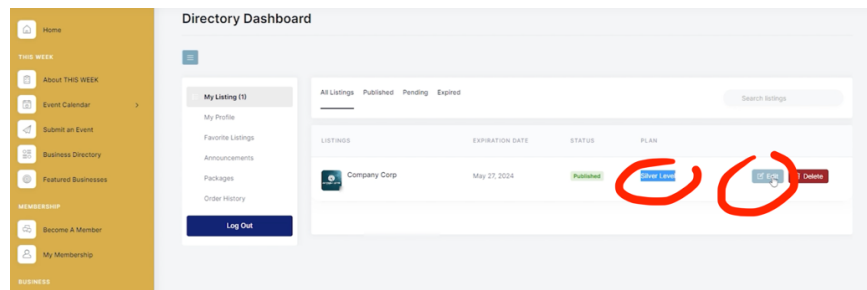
Home

THIS WEEK

About THIS WEEK

Event Calendar

Submit an Event

Business Directory

Featured Businesses

MEMBERSHIP

Become A Member

My Membership

BUSINESS

Directory Dashboard

My Listing (1)

My Profile

Favorite Listings

Announcements

Packages

Order History

Log Out

All Listings Published Pending Expired

Search listings

| LISTINGS | EXPIRATION DATE | STATUS | PLAN | |
|---|---|---|---|---|
| Company Corp | May 27, 2024 | Published | Silver Level | Edit Delete |